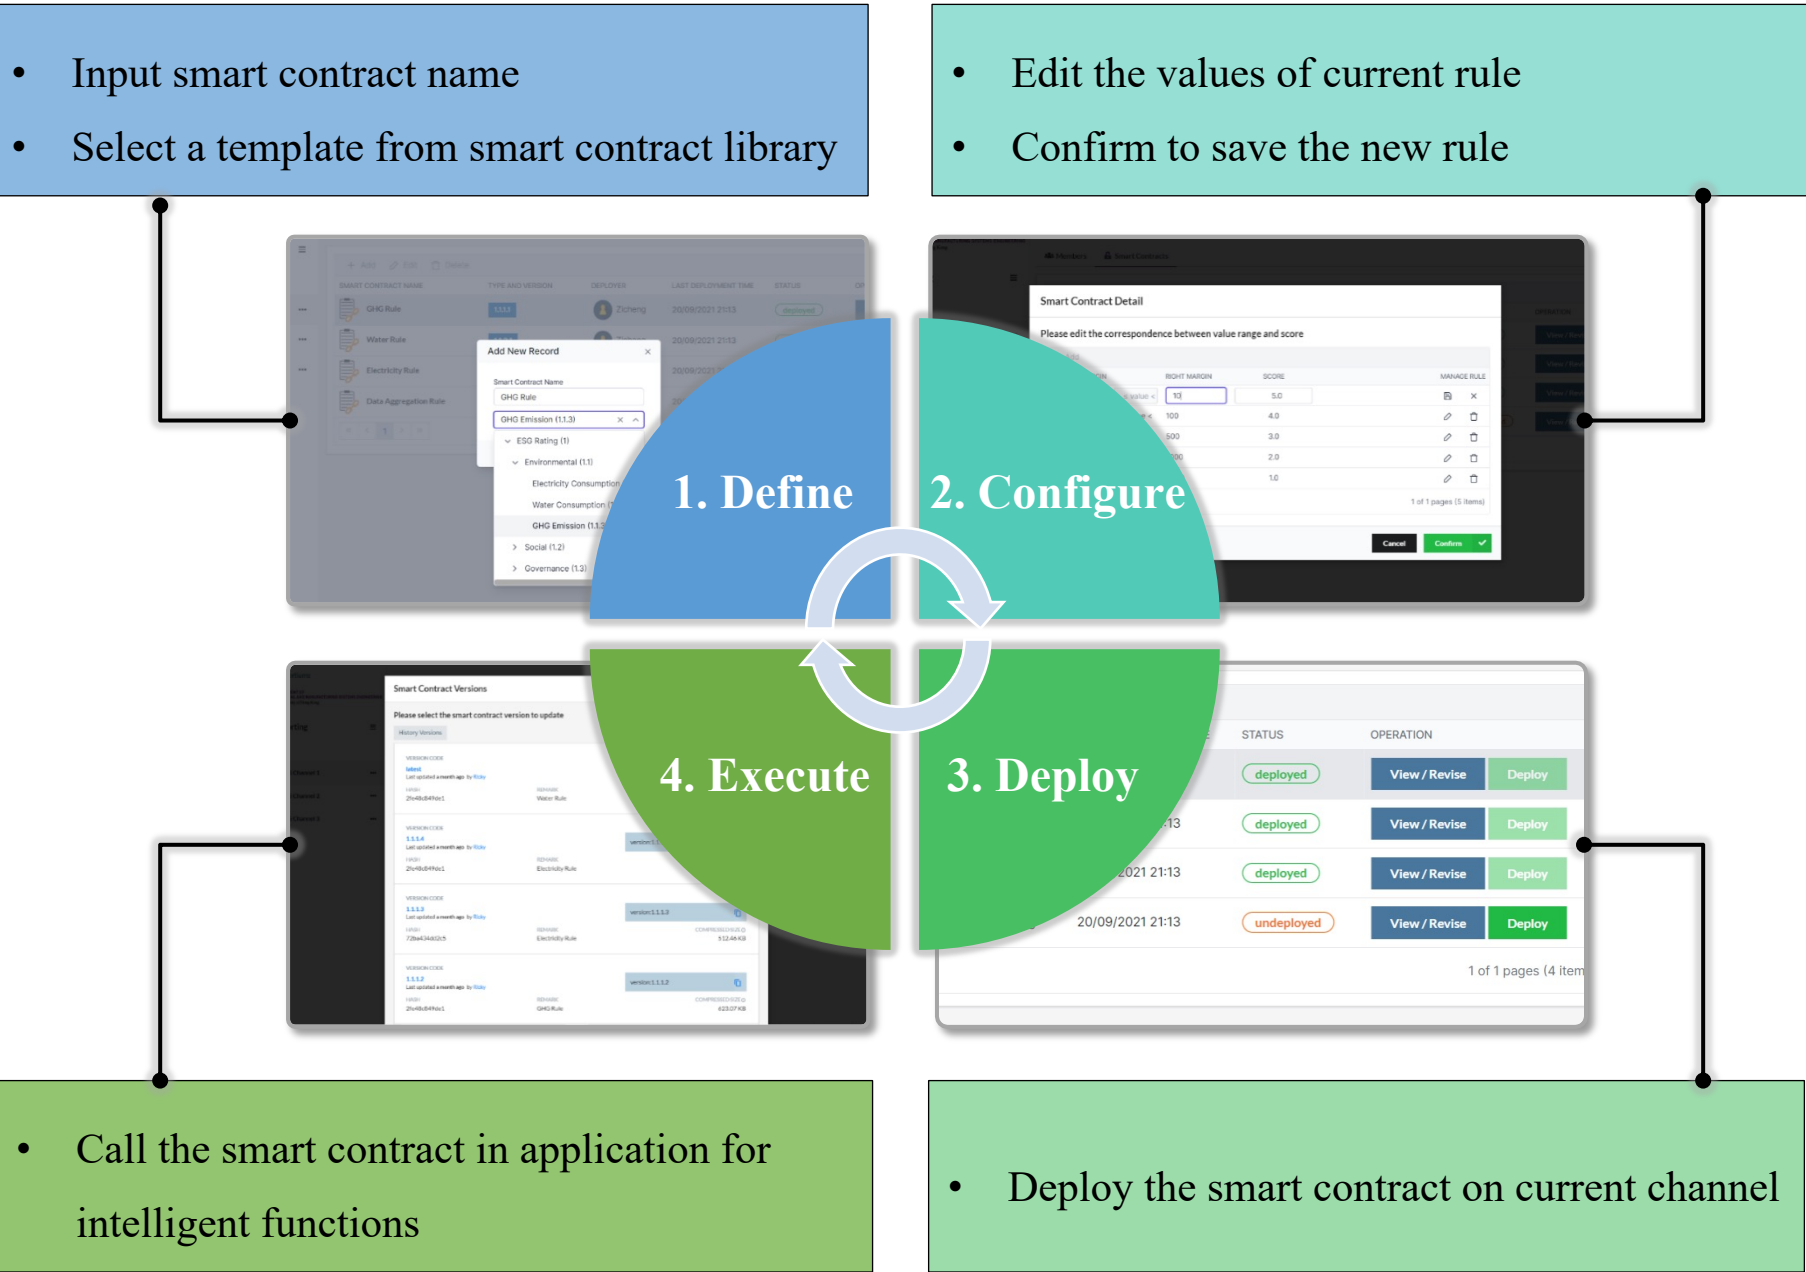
- Input smart contract name
- Select a template from smart contract library

- Edit the values of current rule
- Confirm to save the new rule

SMART CONTRACT NAME | TYPE AND VERSION | DEPLOYER | LAST DEPLOYMENT TIME | STATUS

GHG Rule | 1.1.3 | Zicheng | 20/09/2021 21:13 | deployed

Water Rule | 20/09/2021 21:13

Electricity Rule

Data Aggregation Rule

Add New Record

Smart Contract Name

GHG Rule

GHG Emission (1.1.3)

ESG Rating (1)

Environmental (1.1)

Electricity Consumption

Water Consumption

GHG Emission (1.1.3)

Social (1.2)

Governance (1.3)

Smart Contract Detail

Please edit the correspondence between value range and score

RIGHT MARGIN | SCORE | MANAGE RULE

10 | 5.0
100 | 4.0
500 | 3.0
| 2.0
| 1.0

1 of 1 pages (5 items)

Cancel

Confirm

1. Define

2. Configure

4. Execute

3. Deploy

Smart Contract Versions

Please select the smart contract version to update

History Versions

VERSION CODE
latest
Last updated a month ago by Ricky
HASH
2fe48c849de1
REMARK
Water Rule

VERSION CODE
1.1.1.4
Last updated a month ago by Ricky
HASH
2fe48c849de1
REMARK
Electricity Rule

VERSION CODE
1.1.1.3
Last updated a month ago by Ricky
HASH
72be434d62c5
REMARK
Electricity Rule
version1.1.1.3
512.46 KB

VERSION CODE
1.1.1.2
Last updated a month ago by Ricky
HASH
2fe48c849de1
REMARK
GHG Rule
version1.1.1.2
623.07 KB

STATUS | OPERATION
deployed | View / Revise | Deploy
13 | deployed | View / Revise | Deploy
2021 21:13 | deployed | View / Revise | Deploy
20/09/2021 21:13 | undeployed | View / Revise | Deploy

1 of 1 pages (4 item

- Call the smart contract in application for intelligent functions

- Deploy the smart contract on current channel